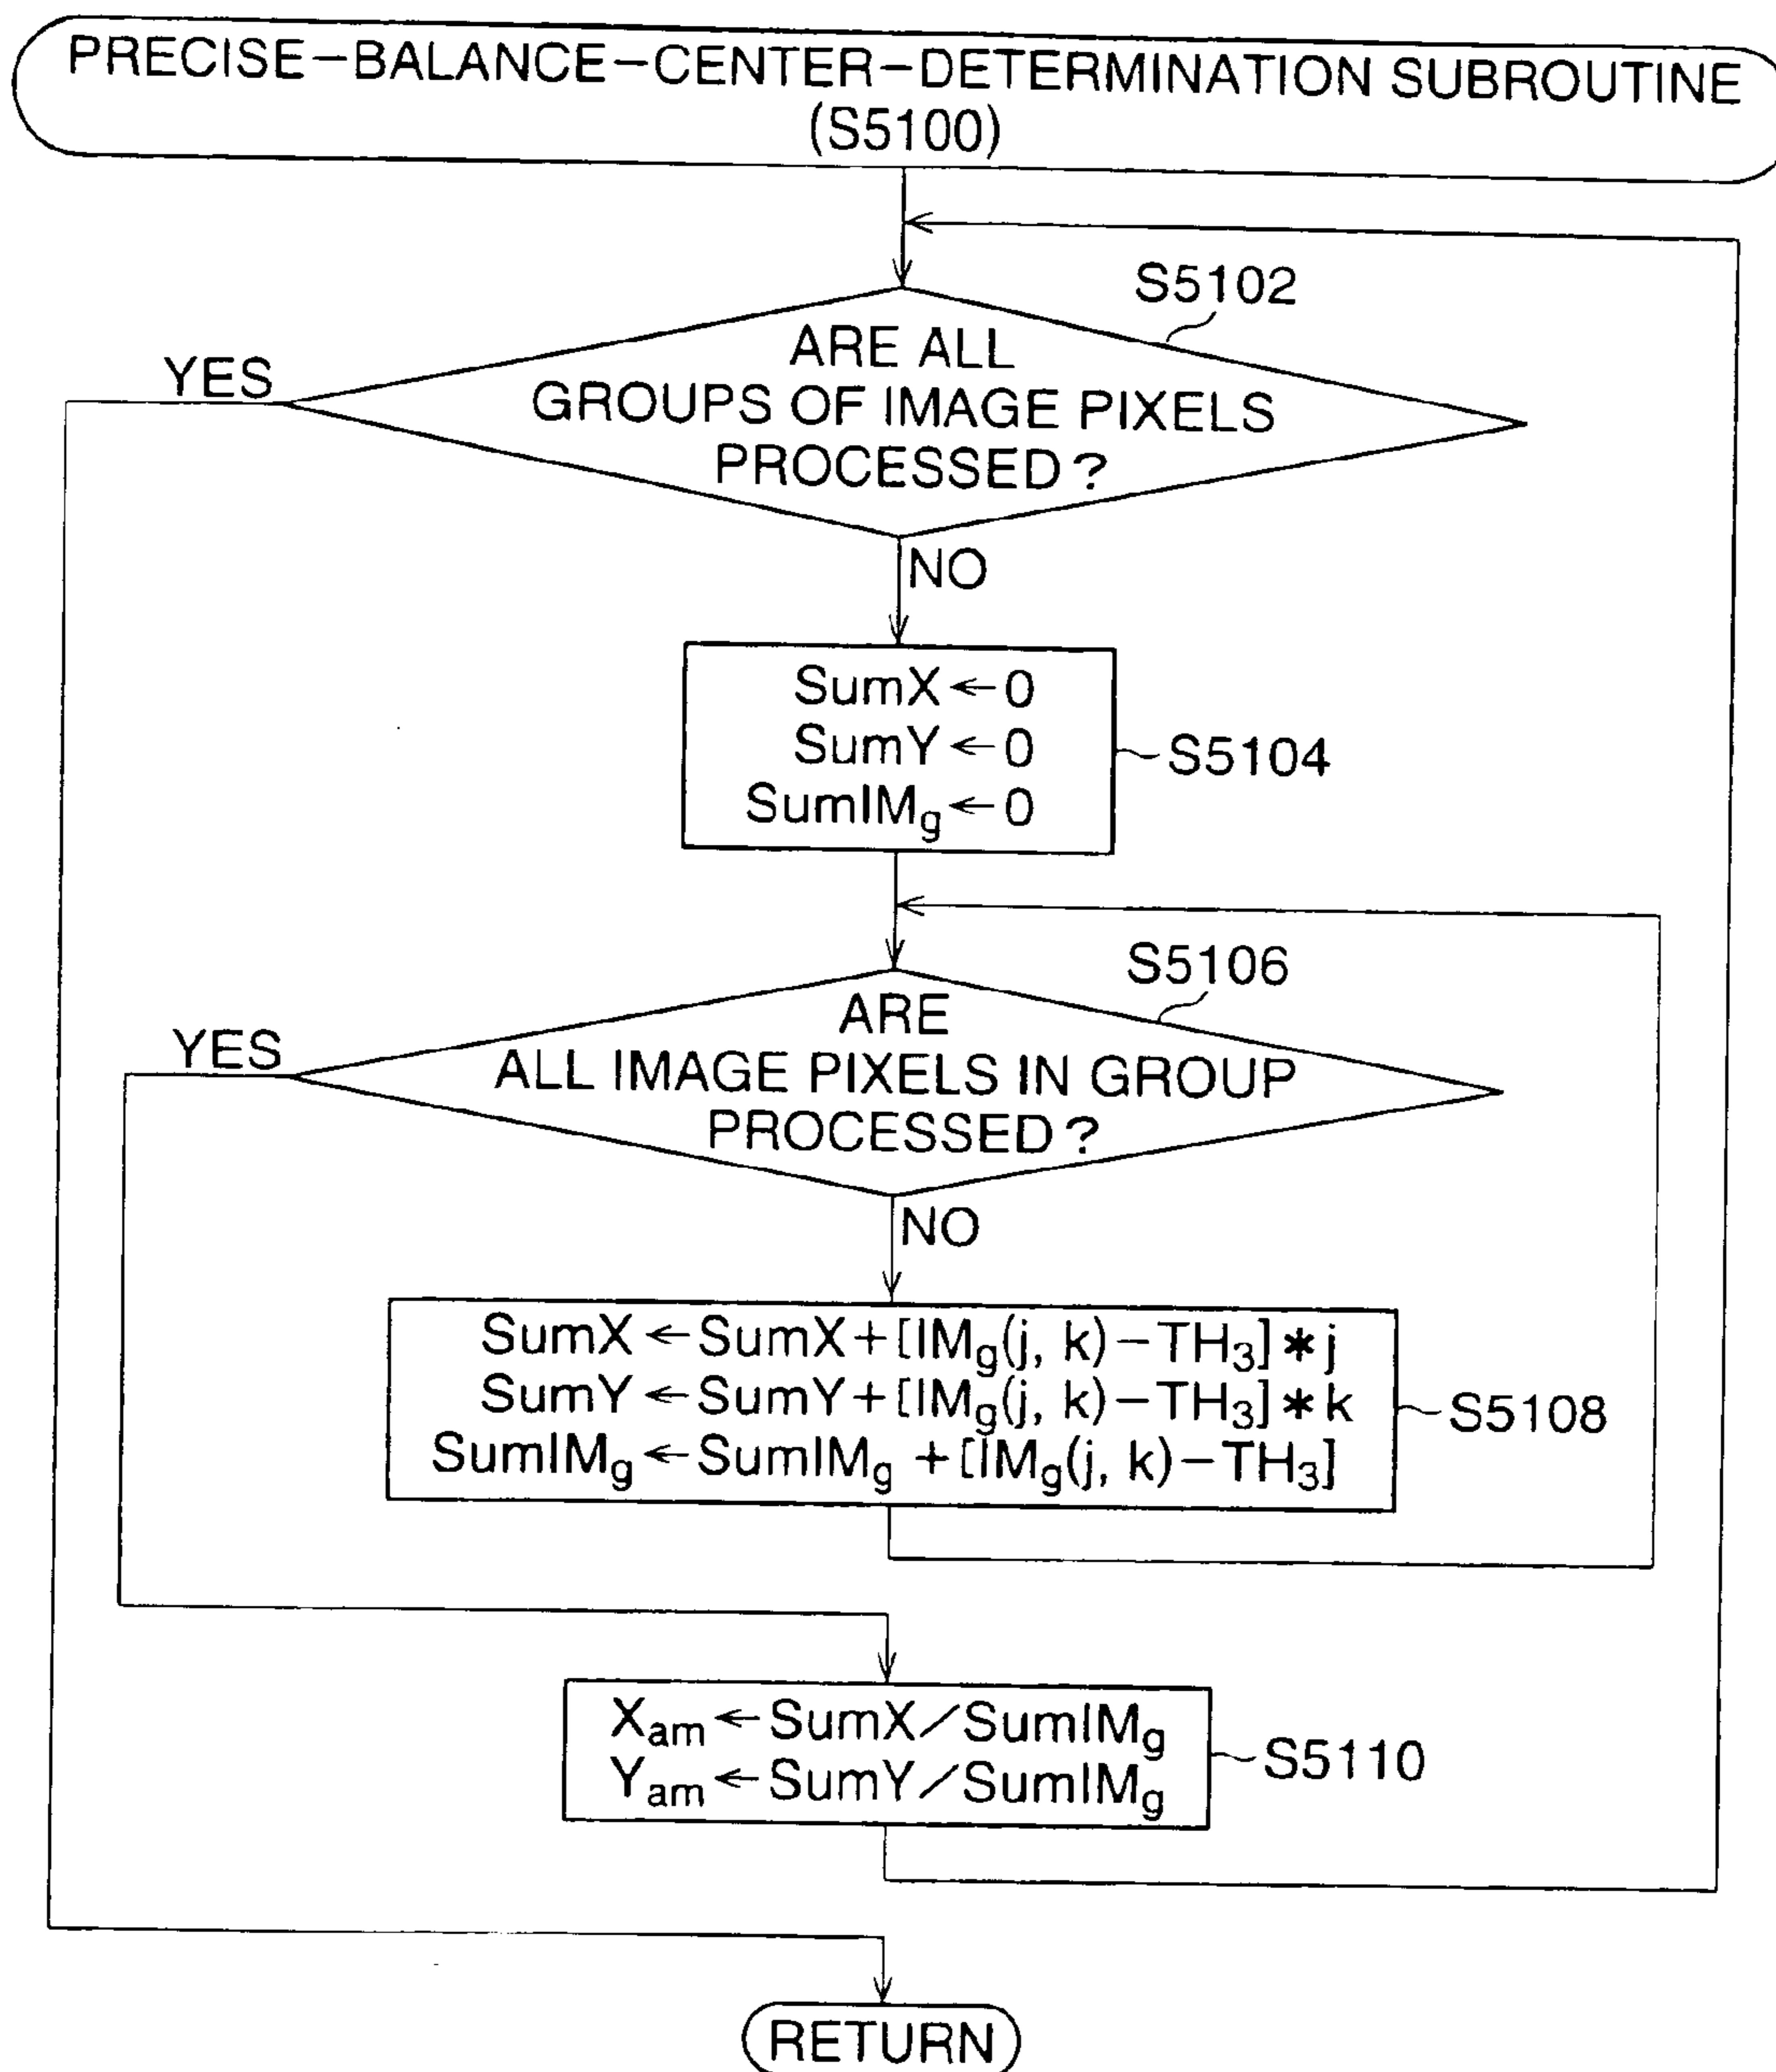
PRECISE−BALANCE−CENTER−DETERMINATION SUBROUTINE (S5100)

S5102

ARE ALL GROUPS OF IMAGE PIXELS PROCESSED?

YES

NO

$SumX \leftarrow 0$
$SumY \leftarrow 0$
$SumIM_g \leftarrow 0$

S5104

S5106

ARE ALL IMAGE PIXELS IN GROUP PROCESSED?

YES

NO

$SumX \leftarrow SumX + [IM_g(j, k) - TH_3] * j$
$SumY \leftarrow SumY + [IM_g(j, k) - TH_3] * k$
$SumIM_g \leftarrow SumIM_g + [IM_g(j, k) - TH_3]$

S5108

$X_{am} \leftarrow SumX / SumIM_g$
$Y_{am} \leftarrow SumY / SumIM_g$

S5110

RETURN